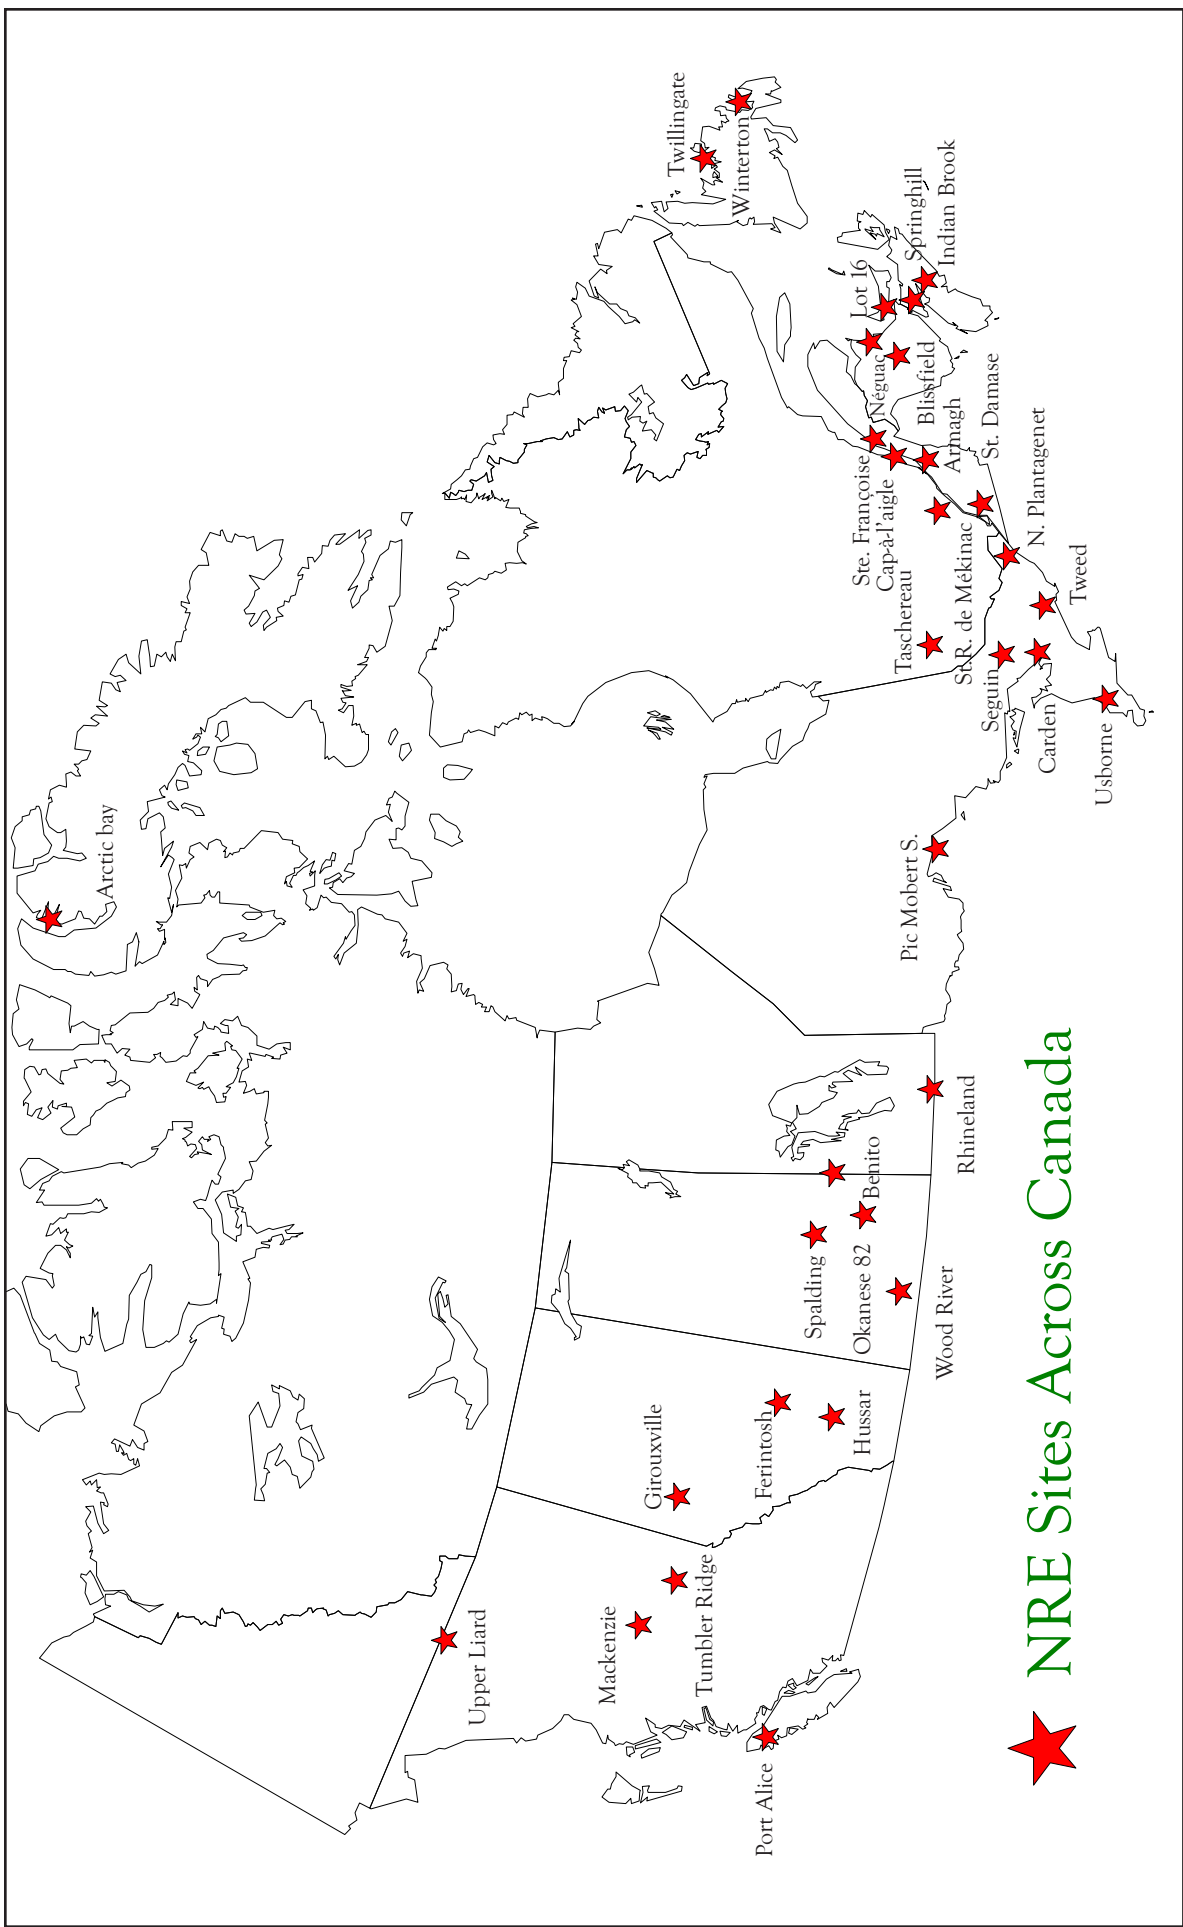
NRE Sites Across Canada

Twillingate
Winterton
Springhill
Indian Brook
Lot 16
Néguac
Blissfield
Armagh
St. Damase
Ste. Françoise
Cap-à-l'aigle
Taschereau
St. R. de Mékinac
N. Plantagenet
Tweed
Seguin
Carden
Usborne
Pic Mobert S.
Arctic bay
Rhineland
Benito
Spalding
Okanese 82
Wood River
Hussar
Ferintosh
Girouxville
Tumbler Ridge
Mackenzie
Upper Liard
Port Alice